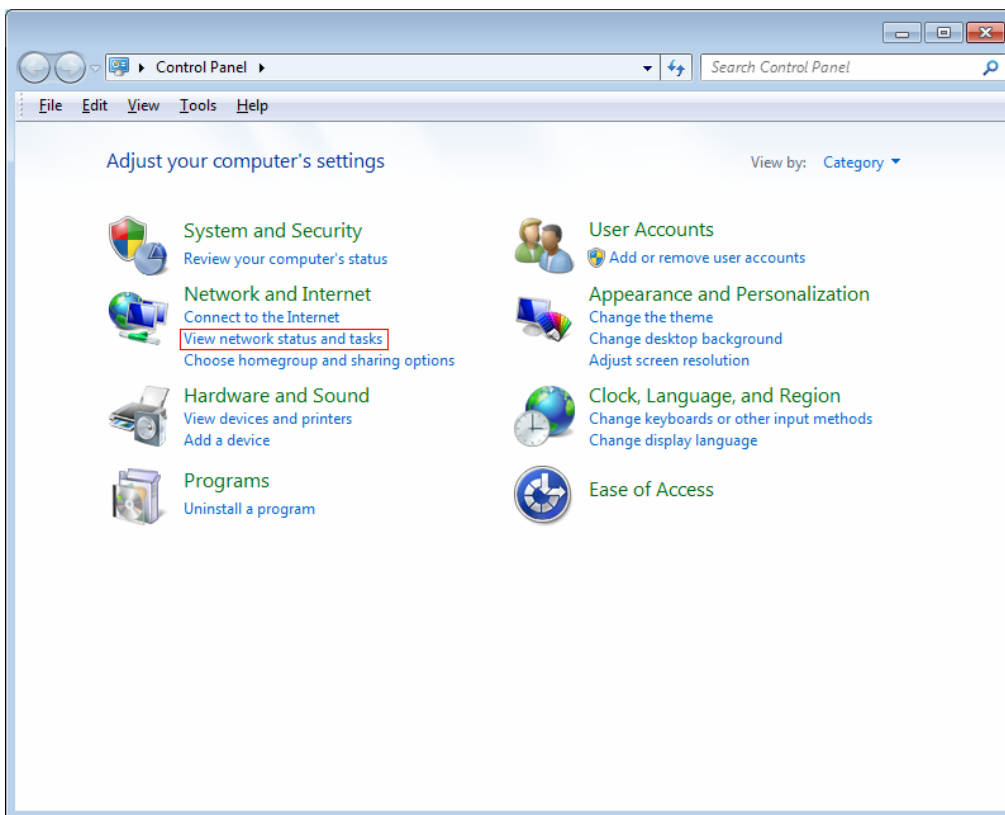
Control Panel

Search Control Panel

File Edit View Tools Help

Adjust your computer's settings

View by: Category

System and Security
Review your computer's status

Network and Internet
Connect to the Internet
View network status and tasks
Choose homegroup and sharing options

Hardware and Sound
View devices and printers
Add a device

Programs
Uninstall a program

User Accounts
Add or remove user accounts

Appearance and Personalization
Change the theme
Change desktop background
Adjust screen resolution

Clock, Language, and Region
Change keyboards or other input methods
Change display language

Ease of Access